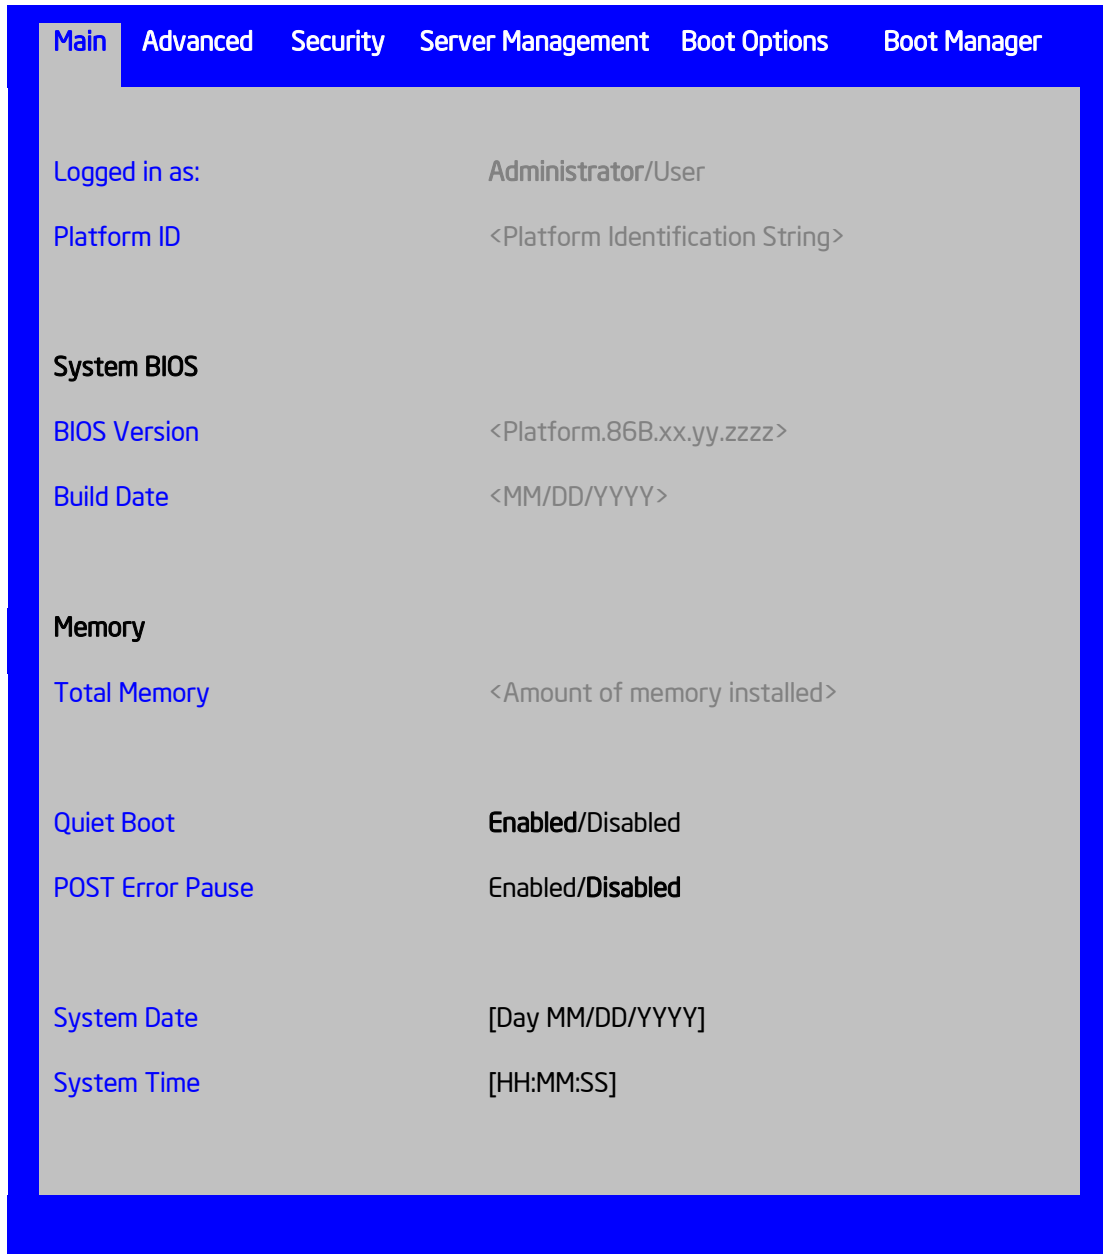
Main Advanced Security Server Management Boot Options Boot Manager

Logged in as: Administrator/User

Platform ID <Platform Identification String>

System BIOS

BIOS Version <Platform.86B.xx.yy.zzzz>

Build Date <MM/DD/YYYY>

Memory

Total Memory <Amount of memory installed>

Quiet Boot Enabled/Disabled

POST Error Pause Enabled/Disabled

System Date [Day MM/DD/YYYY]

System Time [HH:MM:SS]